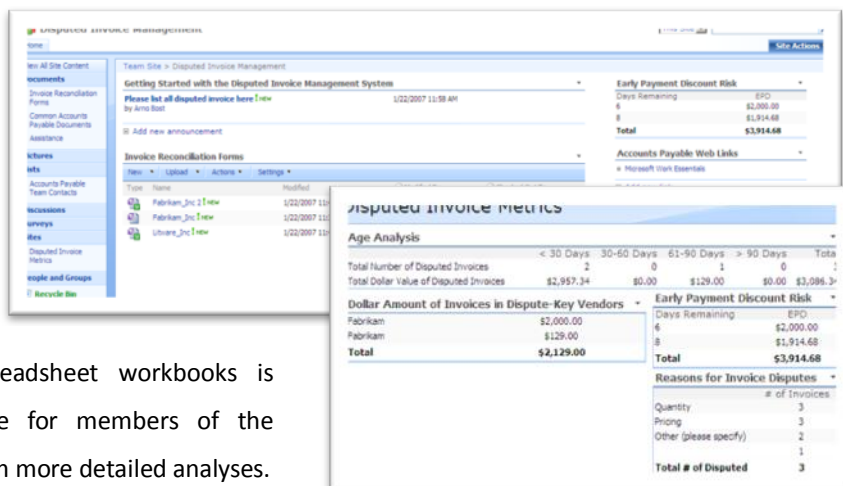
Disputed Invoice Management

Home

Site Actions

View All Site Content

Documents

Invoice Reconciliation Forms

Common Accounts Payable Documents

Assistance

Pictures

Lists

Accounts Payable Team Contacts

Discussions

Surveys

Sites

Disputed Invoice Metrics

People and Groups

Recycle Bin

Team Site > Disputed Invoice Management

Getting Started with the Disputed Invoice Management System

Please list all disputed invoice here ! NEW
by Arno Bost

1/22/2007 11:58 AM

Add new announcement

Invoice Reconciliation Forms

New • Upload • Actions • Settings •

| Type | Name | Modified |
|---|---|---|
| | Fabrikam_Inc 2 ! NEW | 1/22/2007 11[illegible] |
| | Fabrikam_Inc ! NEW | 1/22/2007 11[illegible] |
| | Litware_Inc ! NEW | 1/22/2007 11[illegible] |

Early Payment Discount Risk

| Days Remaining | EPD |
|---|---|
| 6 | $2,000.00 |
| 8 | $1,914.68 |
| Total | $3,914.68 |

Accounts Payable Web Links

Microsoft Work Essentials

Disputed Invoice Metrics

Age Analysis

| | < 30 Days | 30-60 Days | 61-90 Days | > 90 Days | Tota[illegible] |
|---|---|---|---|---|---|
| Total Number of Disputed Invoices | 2 | 0 | 1 | 0 | 1 |
| Total Dollar Value of Disputed Invoices | $2,957.34 | $0.00 | $129.00 | $0.00 | $3,086.3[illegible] |

Dollar Amount of Invoices in Dispute-Key Vendors

| | |
|---|---|
| Fabrikam | $2,000.00 |
| Fabrikam | $129.00 |
| Total | $2,129.00 |

Early Payment Discount Risk

| Days Remaining | EPD |
|---|---|
| 6 | $2,000.00 |
| 8 | $1,914.68 |
| Total | $3,914.68 |

Reasons for Invoice Disputes

| | # of Invoices |
|---|---|
| Quantity | 3 |
| Pricing | 3 |
| Other (please specify) | 2 |
| | 1 |
| Total # of Disputed | 3 |

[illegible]eadsheet workbooks is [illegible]e for members of the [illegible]n more detailed analyses.